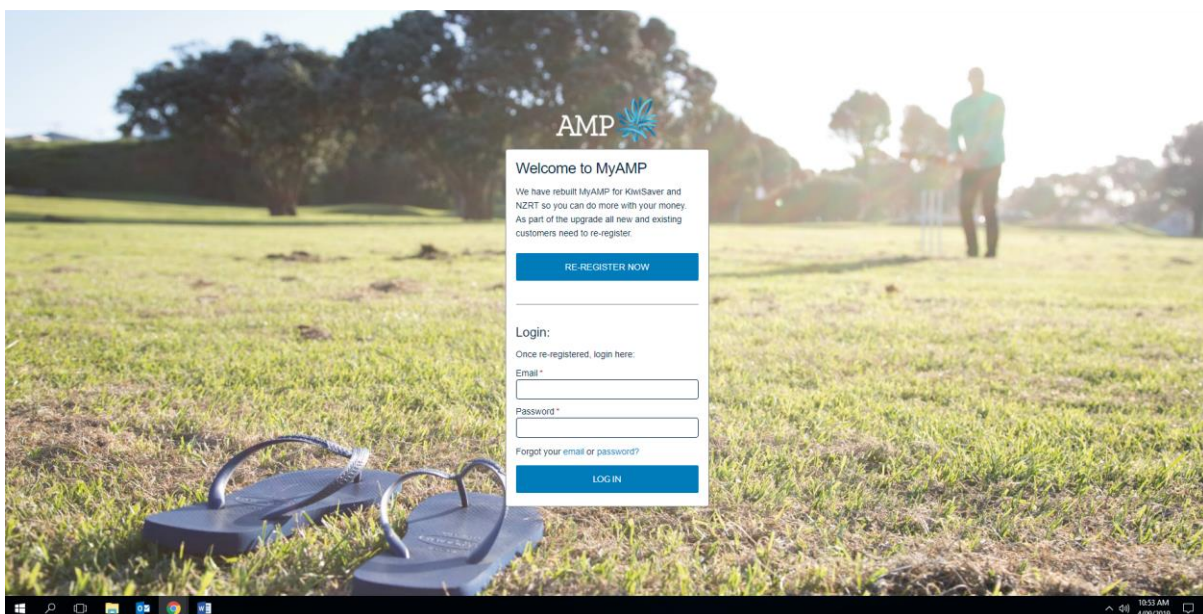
AMP

Welcome to MyAMP

We have rebuilt MyAMP for KiwiSaver and NZRT so you can do more with your money. As part of the upgrade all new and existing customers need to re-register.

RE-REGISTER NOW

Login:

Once re-registered, login here:

Email *

Password *

Forgot your email or password?

LOG IN

10:53 AM
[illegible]